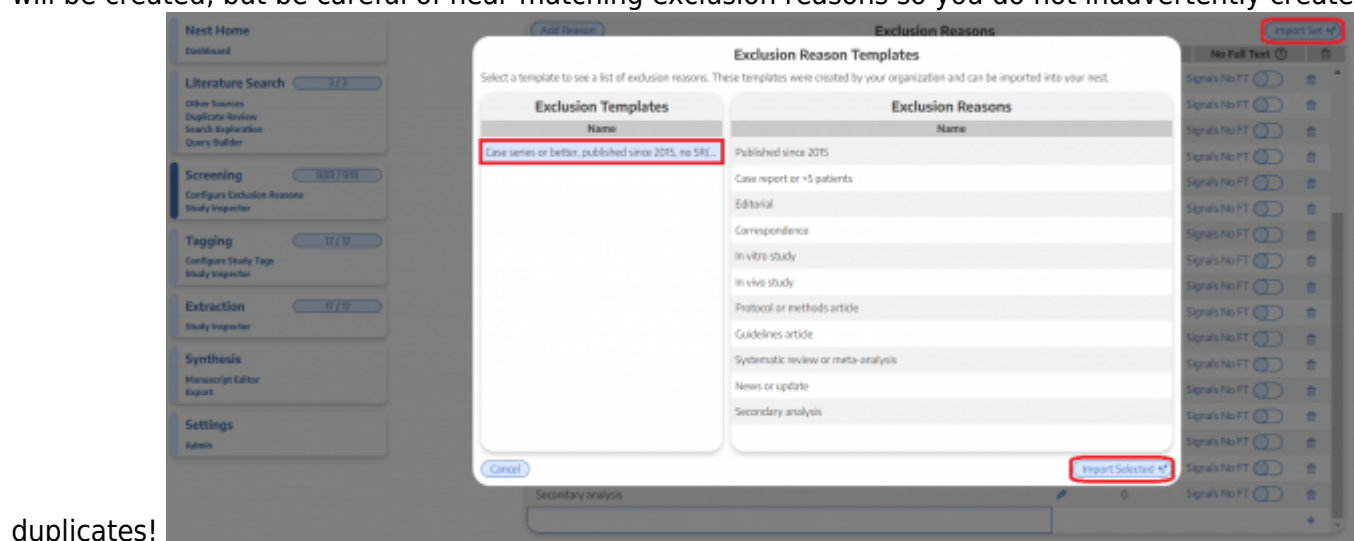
will be created, but be careful of near-matching exclusion reasons so you do not inadvertently create

Nest Home
Dashboard

Literature Search 3/3
Other Sources
Duplicate Review
Search Exploration
Query Builder

Screening 883/918
Configure Exclusion Reasons
Study Inspector

Tagging 17/17
Configure Study Tags
Study Inspector

Extraction 17/17
Study Inspector

Synthesis
Manuscript Editor
Export

Settings
Admin

Add Reason
Exclusion Reasons
Import Set
No Full Text

Exclusion Reason Templates
Select a template to see a list of exclusion reasons. These templates were created by your organization and can be imported into your nest.

Exclusion Templates
Name
Case series or better, published since 2015, no SR/...

Exclusion Reasons
Name
Published since 2015
Case report or <5 patients
Editorial
Correspondence
In vitro study
In vivo study
Protocol or methods article
Guidelines article
Systematic review or meta-analysis
News or update
Secondary analysis

Cancel
Import Selected

Signals No FT
Signals No FT
Signals No FT
Signals No FT
Signals No FT
Signals No FT
Signals No FT
Signals No FT
Signals No FT
Signals No FT
Signals No FT
Signals No FT
Signals No FT
Signals No FT
Signals No FT

Secondary analysis
0

duplicates!